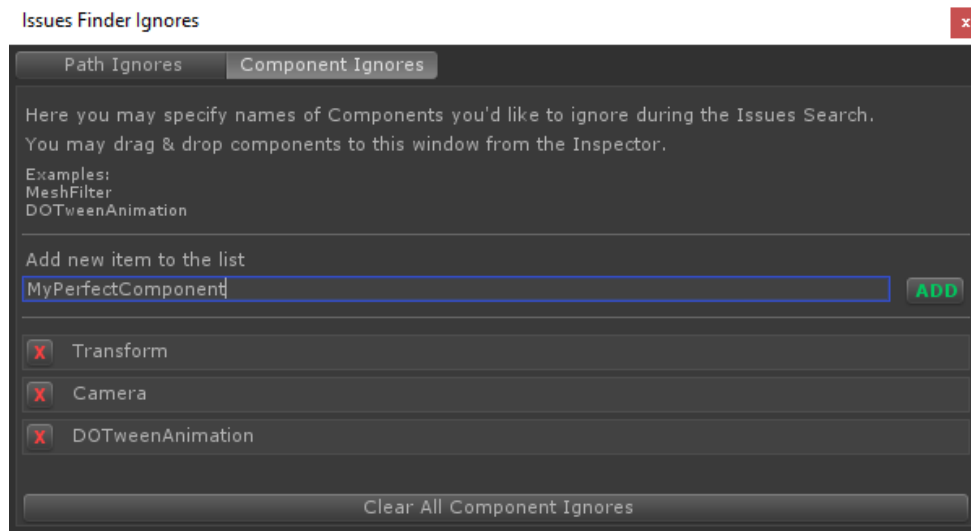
Issues Finder Ignores

x

Path Ignores

Component Ignores

Here you may specify names of Components you'd like to ignore during the Issues Search.
You may drag & drop components to this window from the Inspector.

Examples:
MeshFilter
DOTweenAnimation

Add new item to the list

MyPerfectComponent

ADD

X Transform

X Camera

X DOTweenAnimation

Clear All Component Ignores